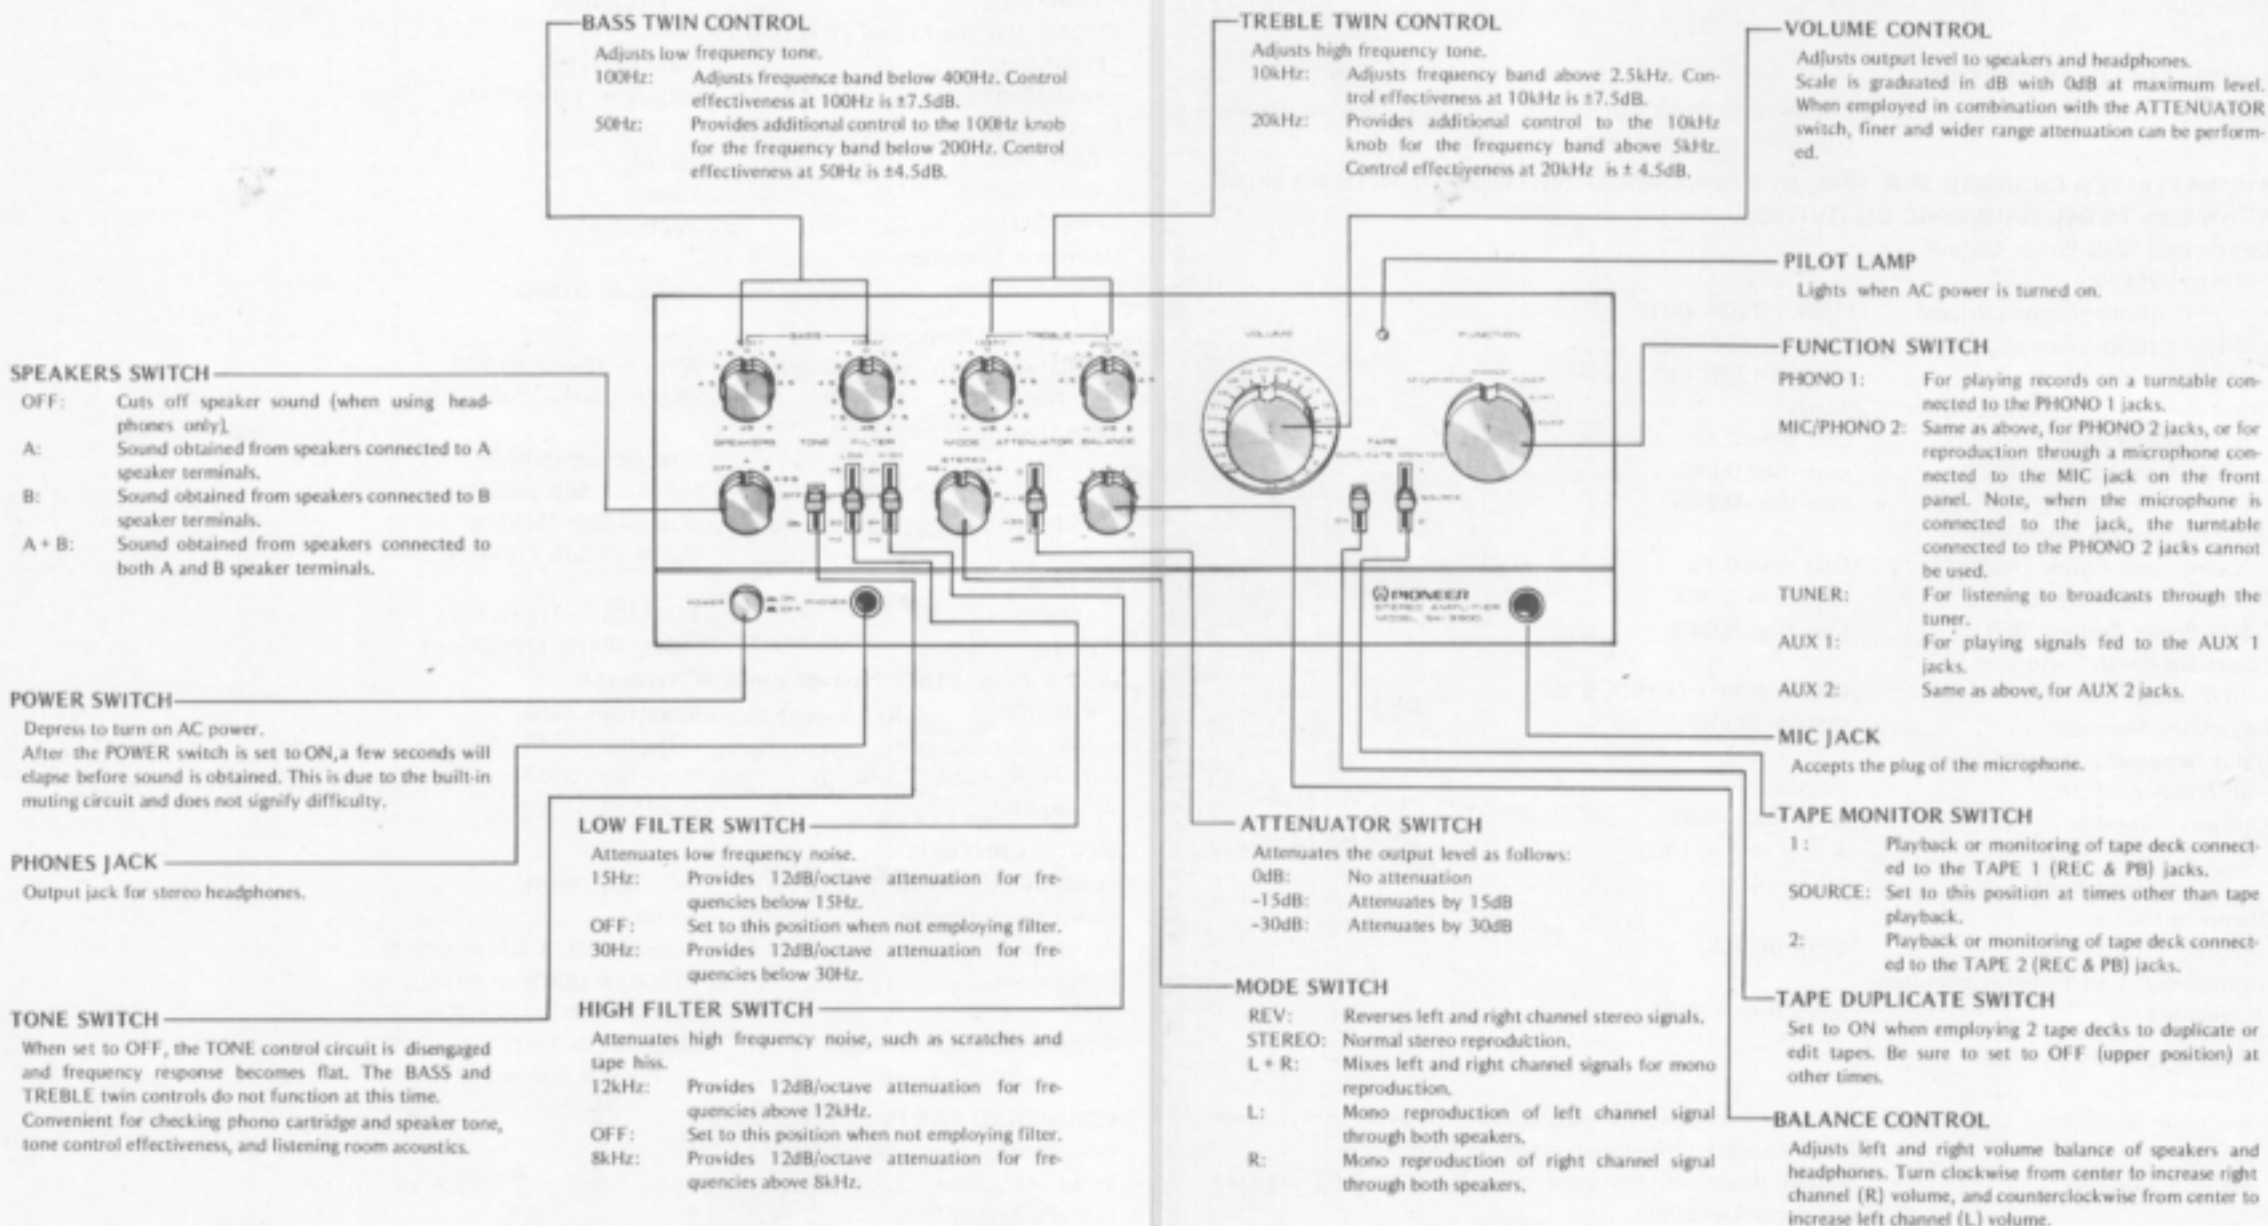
BASS TWIN CONTROL
Adjusts low frequency tone.
100Hz: Adjusts frequence band below 400Hz. Control effectiveness at 100Hz is ±7.5dB.
50Hz: Provides additional control to the 100Hz knob for the frequency band below 200Hz. Control effectiveness at 50Hz is ±4.5dB.

TREBLE TWIN CONTROL
Adjusts high frequency tone.
10kHz: Adjusts frequency band above 2.5kHz. Control effectiveness at 10kHz is ±7.5dB.
20kHz: Provides additional control to the 10kHz knob for the frequency band above 5kHz. Control effectiveness at 20kHz is ± 4.5dB.

VOLUME CONTROL
Adjusts output level to speakers and headphones.
Scale is graduated in dB with 0dB at maximum level. When employed in combination with the ATTENUATOR switch, finer and wider range attenuation can be performed.

PILOT LAMP
Lights when AC power is turned on.

FUNCTION SWITCH
PHONO 1: For playing records on a turntable connected to the PHONO 1 jacks.
MIC/PHONO 2: Same as above, for PHONO 2 jacks, or for reproduction through a microphone connected to the MIC jack on the front panel. Note, when the microphone is connected to the jack, the turntable connected to the PHONO 2 jacks cannot be used.
TUNER: For listening to broadcasts through the tuner.
AUX 1: For playing signals fed to the AUX 1 jacks.
AUX 2: Same as above, for AUX 2 jacks.

SPEAKERS SWITCH
OFF: Cuts off speaker sound (when using headphones only).
A: Sound obtained from speakers connected to A speaker terminals.
B: Sound obtained from speakers connected to B speaker terminals.
A + B: Sound obtained from speakers connected to both A and B speaker terminals.

PIONEER
STEREO AMPLIFIER
MODEL SA-9900

POWER SWITCH
Depress to turn on AC power.
After the POWER switch is set to ON, a few seconds will elapse before sound is obtained. This is due to the built-in muting circuit and does not signify difficulty.

PHONES JACK
Output jack for stereo headphones.

TONE SWITCH
When set to OFF, the TONE control circuit is disengaged and frequency response becomes flat. The BASS and TREBLE twin controls do not function at this time.
Convenient for checking phono cartridge and speaker tone, tone control effectiveness, and listening room acoustics.

LOW FILTER SWITCH
Attenuates low frequency noise.
15Hz: Provides 12dB/octave attenuation for frequencies below 15Hz.
OFF: Set to this position when not employing filter.
30Hz: Provides 12dB/octave attenuation for frequencies below 30Hz.

HIGH FILTER SWITCH
Attenuates high frequency noise, such as scratches and tape hiss.
12kHz: Provides 12dB/octave attenuation for frequencies above 12kHz.
OFF: Set to this position when not employing filter.
8kHz: Provides 12dB/octave attenuation for frequencies above 8kHz.

ATTENUATOR SWITCH
Attenuates the output level as follows:
0dB: No attenuation
-15dB: Attenuates by 15dB
-30dB: Attenuates by 30dB

MODE SWITCH
REV: Reverses left and right channel stereo signals.
STEREO: Normal stereo reproduction.
L + R: Mixes left and right channel signals for mono reproduction.
L: Mono reproduction of left channel signal through both speakers.
R: Mono reproduction of right channel signal through both speakers.

MIC JACK
Accepts the plug of the microphone.

TAPE MONITOR SWITCH
1: Playback or monitoring of tape deck connected to the TAPE 1 (REC & PB) jacks.
SOURCE: Set to this position at times other than tape playback.
2: Playback or monitoring of tape deck connected to the TAPE 2 (REC & PB) jacks.

TAPE DUPLICATE SWITCH
Set to ON when employing 2 tape decks to duplicate or edit tapes. Be sure to set to OFF (upper position) at other times.

BALANCE CONTROL
Adjusts left and right volume balance of speakers and headphones. Turn clockwise from center to increase right channel (R) volume, and counterclockwise from center to increase left channel (L) volume.